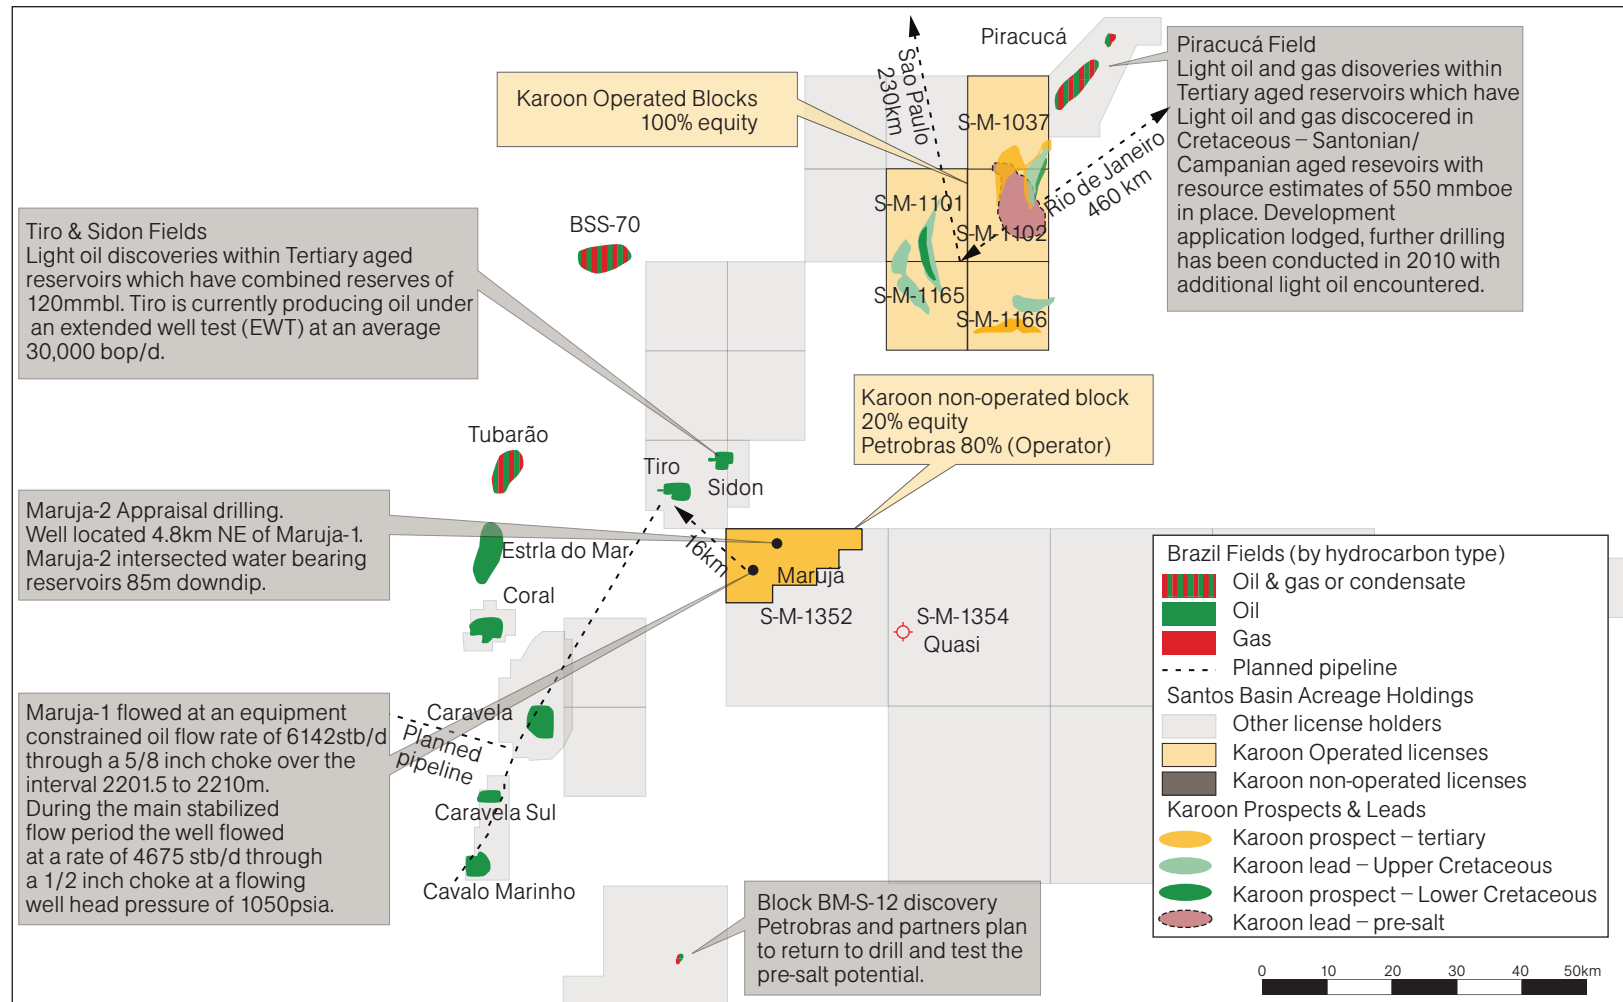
Piracucá

Sao Paulo 230km

Karoon Operated Blocks
100% equity

S-M-1037

Piracucá Field
Light oil and gas disoveries within Tertiary aged reservoirs which have Light oil and gas discocered in Cretaceous – Santonian/ Campanian aged resevoirs with resource estimates of 550 mmboe in place. Development application lodged, further drilling has been conducted in 2010 with additional light oil encountered.

Rio de Janeiro 460 km

S-M-1101

S-M-1102

S-M-1165

S-M-1166

Tiro & Sidon Fields
Light oil discoveries within Tertiary aged reservoirs which have combined reserves of 120mmbl. Tiro is currently producing oil under an extended well test (EWT) at an average 30,000 bop/d.

BSS-70

Karoon non-operated block
20% equity
Petrobras 80% (Operator)

Tubarão

Tiro

Sidon

Maruja-2 Appraisal drilling.
Well located 4.8km NE of Maruja-1. Maruja-2 intersected water bearing reservoirs 85m downdip.

Estrla do Mar

16km

Maruja

Coral

S-M-1352

S-M-1354
Quasi

Brazil Fields (by hydrocarbon type)
Oil & gas or condensate
Oil
Gas
Planned pipeline
Santos Basin Acreage Holdings
Other license holders
Karoon Operated licenses
Karoon non-operated licenses
Karoon Prospects & Leads
Karoon prospect – tertiary
Karoon lead – Upper Cretaceous
Karoon prospect – Lower Cretaceous
Karoon lead – pre-salt

Maruja-1 flowed at an equipment constrained oil flow rate of 6142stb/d through a 5/8 inch choke over the interval 2201.5 to 2210m.
During the main stabilized flow period the well flowed at a rate of 4675 stb/d through a 1/2 inch choke at a flowing well head pressure of 1050psia.

Caravela

Planned pipeline

Caravela Sul

Cavalo Marinho

Block BM-S-12 discovery
Petrobras and partners plan to return to drill and test the pre-salt potential.

0 10 20 30 40 50km